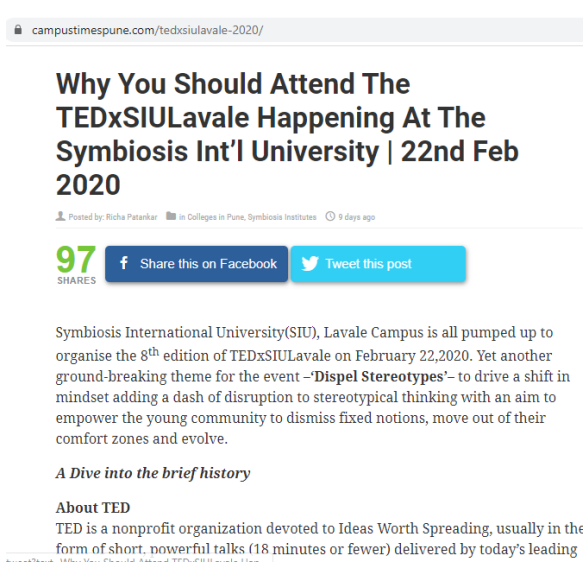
campustimespune.com/tedxsiulavale-2020/

Why You Should Attend The TEDxSIULavale Happening At The Symbiosis Int'l University | 22nd Feb 2020

Posted by: Richa Patankar in Colleges in Pune, Symbiosis Institutes 9 days ago

97 SHARES

Share this on Facebook

Tweet this post

Symbiosis International University(SIU), Lavale Campus is all pumped up to organise the 8$^{th}$ edition of TEDxSIULavale on February 22,2020. Yet another ground-breaking theme for the event –'Dispel Stereotypes'– to drive a shift in mindset adding a dash of disruption to stereotypical thinking with an aim to empower the young community to dismiss fixed notions, move out of their comfort zones and evolve.

A Dive into the brief history

About TED
TED is a nonprofit organization devoted to Ideas Worth Spreading, usually in the form of short, powerful talks (18 minutes or fewer) delivered by today's leading

tweet?text=Why You Should Attend TEDxSIULavale Hap...